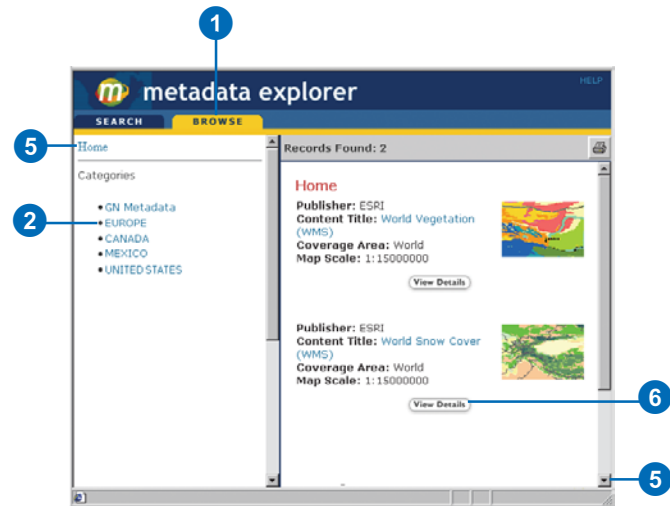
1

m metadata explorer

HELP

SEARCH

BROWSE

5

Home

Categories

2

• GN Metadata
• EUROPE
• CANADA
• MEXICO
• UNITED STATES

Records Found: 2

Home

Publisher: ESRI
Content Title: World Vegetation (WMS)
Coverage Area: World
Map Scale: 1:15000000

View Details

Publisher: ESRI
Content Title: World Snow Cover (WMS)
Coverage Area: World
Map Scale: 1:15000000

View Details

6

5